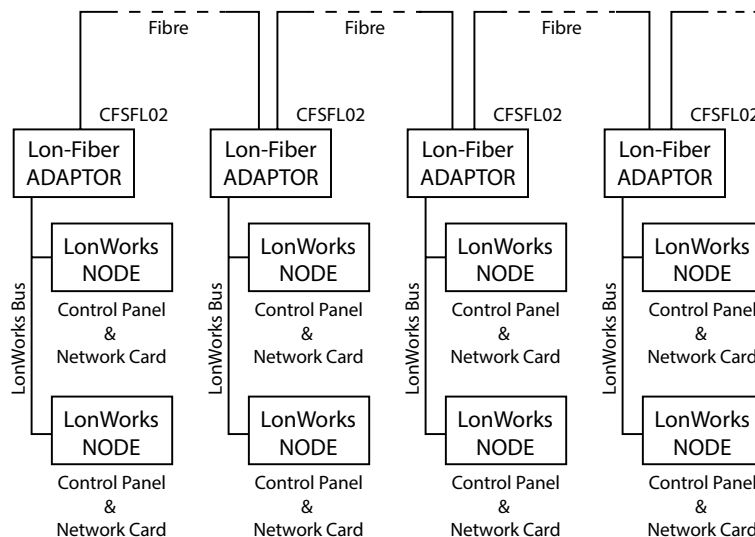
Fibre

Fibre

Fibre

CFSFL02

Lon-Fiber ADAPTOR

LonWorks Bus

LonWorks NODE

Control Panel & Network Card

LonWorks NODE

Control Panel & Network Card

CFSFL02

Lon-Fiber ADAPTOR

LonWorks Bus

LonWorks NODE

Control Panel & Network Card

LonWorks NODE

Control Panel & Network Card

CFSFL02

Lon-Fiber ADAPTOR

LonWorks Bus

LonWorks NODE

Control Panel & Network Card

LonWorks NODE

Control Panel & Network Card

CFSFL02

Lon-Fiber ADAPTOR

LonWorks Bus

LonWorks NODE

Control Panel & Network Card

LonWorks NODE

Control Panel & Network Card